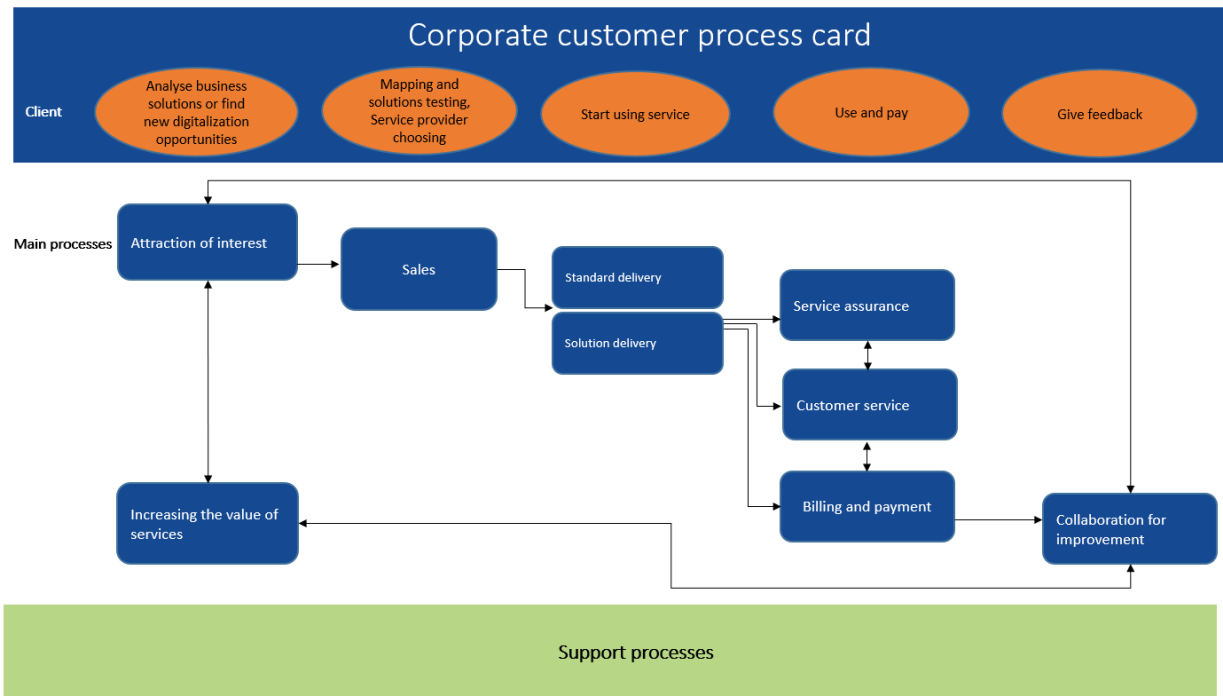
Corporate customer process card

Client

Analyse business solutions or find new digitalization opportunities

Mapping and solutions testing, Service provider choosing

Start using service

Use and pay

Give feedback

Main processes

Attraction of interest

Sales

Standard delivery

Solution delivery

Service assurance

Customer service

Billing and payment

Increasing the value of services

Collaboration for improvement

Support processes